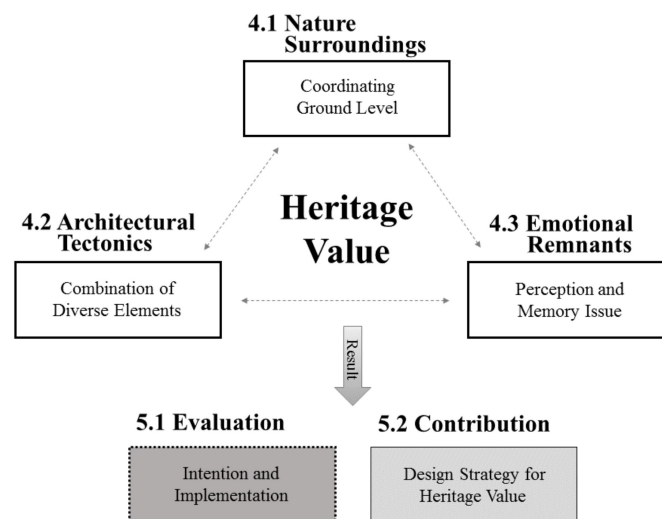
4.1 Nature Surroundings

Coordinating Ground Level

4.2 Architectural Tectonics

Combination of Diverse Elements

Heritage Value

4.3 Emotional Remnants

Perception and Memory Issue

Result

5.1 Evaluation

Intention and Implementation

5.2 Contribution

Design Strategy for Heritage Value